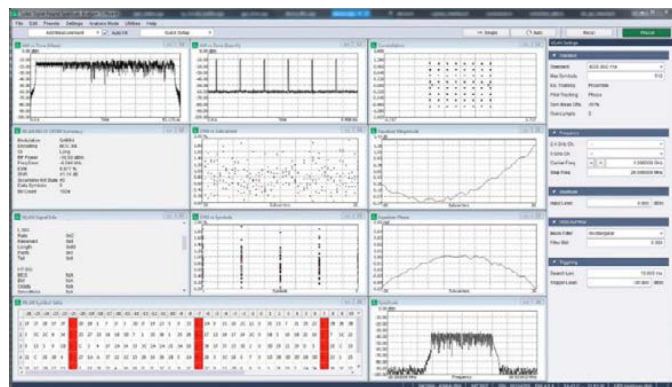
File Edit Presets Settings Analysis Mode Utilities Help

Single

Auto

Reset

Pause

Modulation
Bandwidth
CS
RF Power
Freq Error
EVM
Data Symbols
Bit Count

WLAN Settings

General

Standard
Max Symbols
Est. Training
Pilot Tracking
Sym Mean Ofs
Oversample

Frequency

Center Freq
Step Freq

Amplitude

Input Level

Data Settings

Mode Filter
Filter BW

Triggering

Search Len
Trigger Level

Spectrum

Frequency

Subcarrier

Symbols

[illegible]